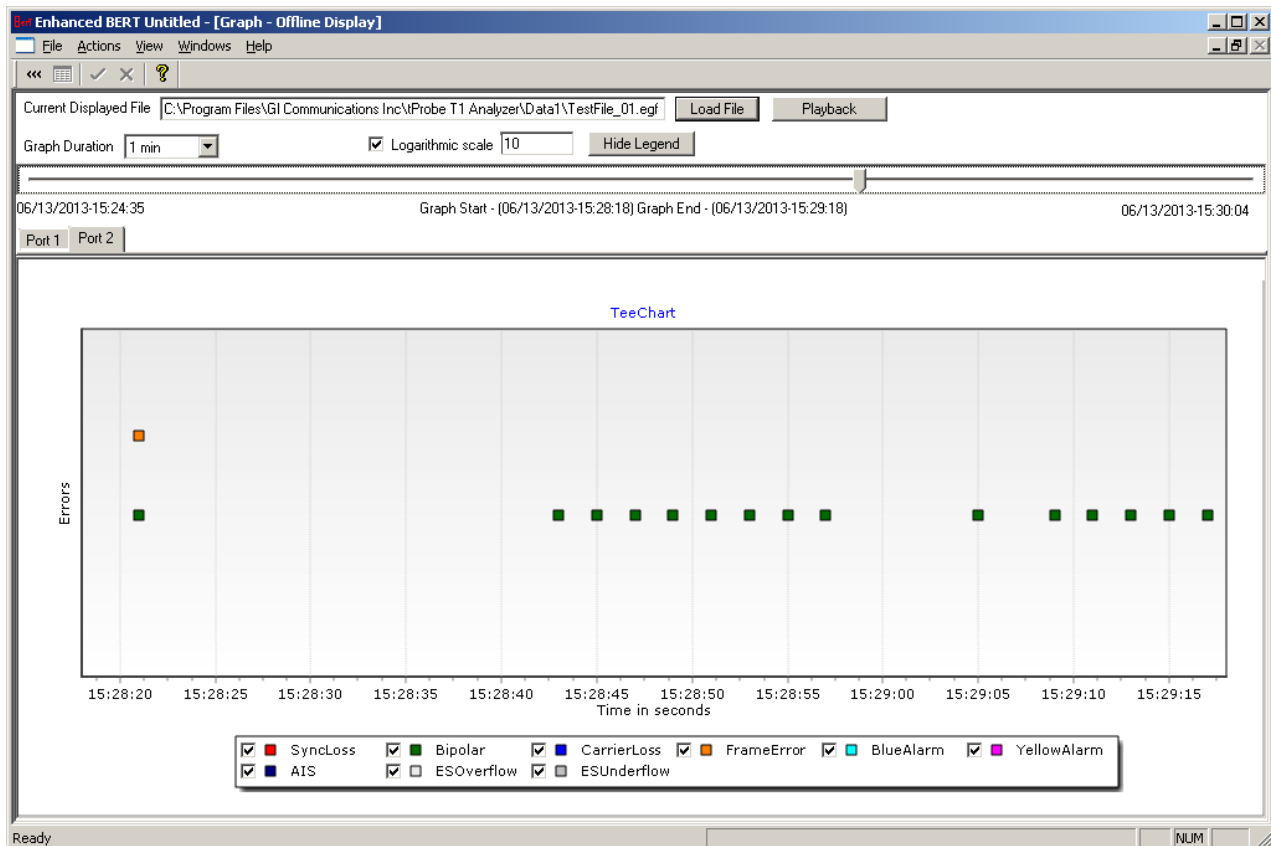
Bert Enhanced BERT Untitled - [Graph - Offline Display]

File Actions View Windows Help

Current Displayed File C:\Program Files\GI Communications Inc\tProbe T1 Analyzer\Data1\TestFile_01.egf Load File Playback

Graph Duration 1 min

Logarithmic scale 10 Hide Legend

06/13/2013-15:24:35 Graph Start - (06/13/2013-15:28:18) Graph End - (06/13/2013-15:29:18) 06/13/2013-15:30:04

Port 1 Port 2

TeeChart

Errors

15:28:20 15:28:25 15:28:30 15:28:35 15:28:40 15:28:45 15:28:50 15:28:55 15:29:00 15:29:05 15:29:10 15:29:15

Time in seconds

SyncLoss Bipolar CarrierLoss FrameError BlueAlarm YellowAlarm
AIS ESOverflow ESUnderflow

Ready NUM